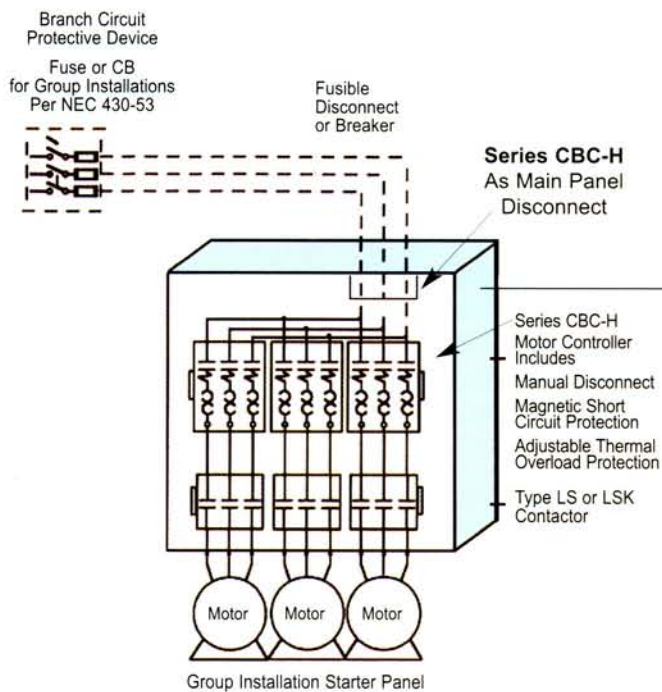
Branch Circuit Protective Device

Fuse or CB for Group Installations Per NEC 430-53

Fusible Disconnect or Breaker

**Series CBC-H**
As Main Panel Disconnect

Series CBC-H Motor Controller Includes

Manual Disconnect

Magnetic Short Circuit Protection

Adjustable Thermal Overload Protection

Type LS or LSK Contactor

Motor

Motor

Motor

Group Installation Starter Panel